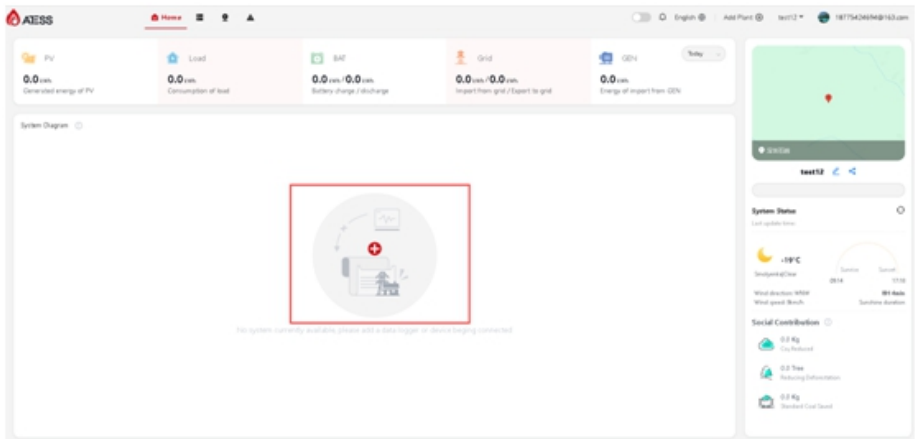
AESS

Home

English

Add Plant

test12

18775424694@163.com

PV
0.0 kWh
Generated energy of PV

Load
0.0 kWh
Consumption of load

BAT
0.0 kWh / 0.0 kWh
Battery charge / discharge

Grid
0.0 kWh / 0.0 kWh
Import from grid / Export to grid

GEN
0.0 kWh
Energy of import from GEN

Today

System Diagram

No system currently available please add a data logger or device begins connected

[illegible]

test12

System Status
Last update time

-19°C
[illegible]
Sunrise
Sunset
Wind direction: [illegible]
Wind speed: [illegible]
Sunshine duration

Social Contribution

0.0 Kg
$CO_2$ Reduced

0.0 Tree
Reducing Deforestation

0.0 Kg
Standard Coal Saved